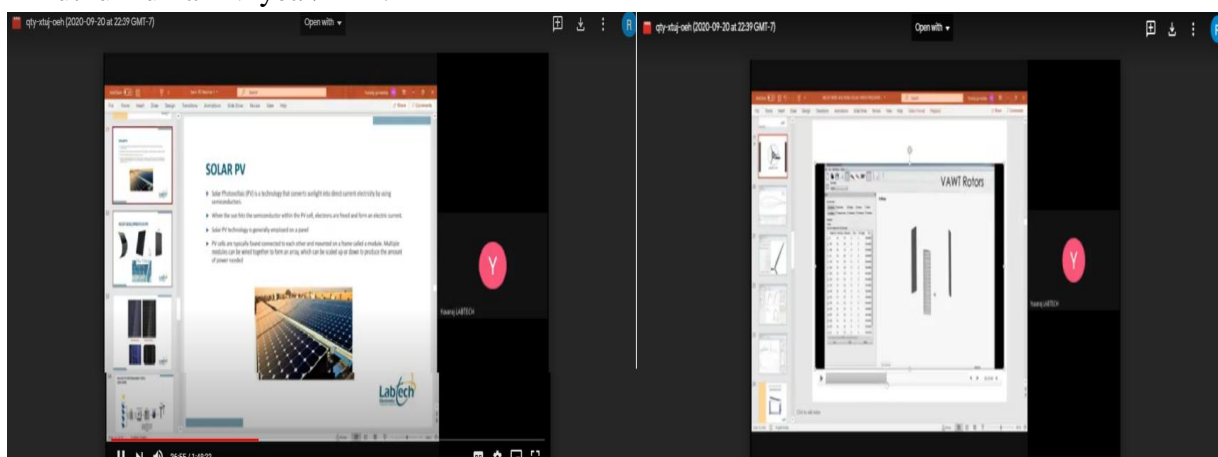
qty-xtuj-oeh (2020-09-20 at 22:39 GMT-7)

Open with ▾

SOLAR PV

Solar Photovoltaic (PV) is a technology that converts sunlight into direct current electricity by using semiconductors.

When the sun hits the semiconductor within the PV cell, electrons are freed and form an electric current.

Solar PV technology is generally employed on a panel

PV cells are typically found connected to each other and mounted on a frame called a module. Multiple modules can be wired together to form an array, which can be scaled up or down to produce the amount of power needed

LabTech

Y

Yuxiang LABTECH

26:55 / 1:48:22

qty-xtuj-oeh (2020-09-20 at 22:39 GMT-7)

Open with ▾

VAWT Rotors

Y

Yuxiang LABTECH